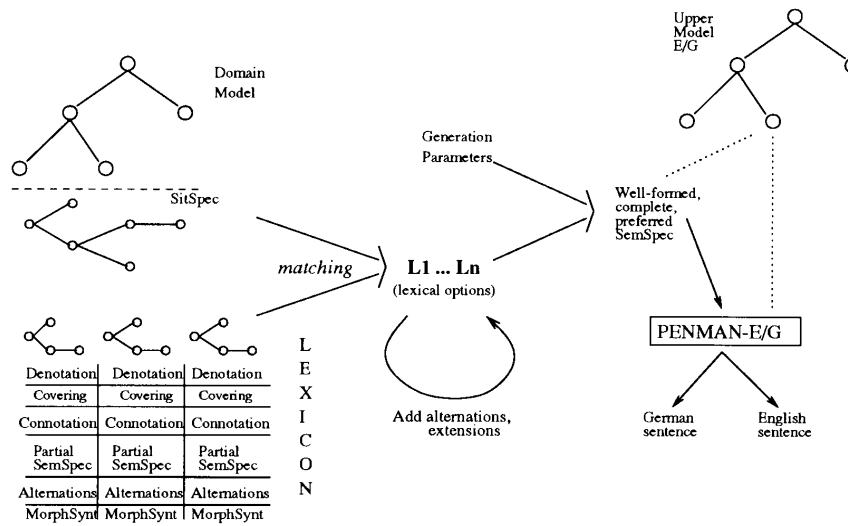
Domain Model

SitSpec

matching

L1 ... Ln
(lexical options)

Generation Parameters

Upper Model E/G

Well-formed, complete, preferred SemSpec

PENMAN-E/G

German sentence

English sentence

Add alternations, extensions

| Denotation | Denotation | Denotation |
|---|---|---|
| Covering | Covering | Covering |
| Connotation | Connotation | Connotation |
| Partial SemSpec | Partial SemSpec | Partial SemSpec |
| Alternations | Alternations | Alternations |
| MorphSynt | MorphSynt | MorphSynt |

L
E
X
I
C
O
N